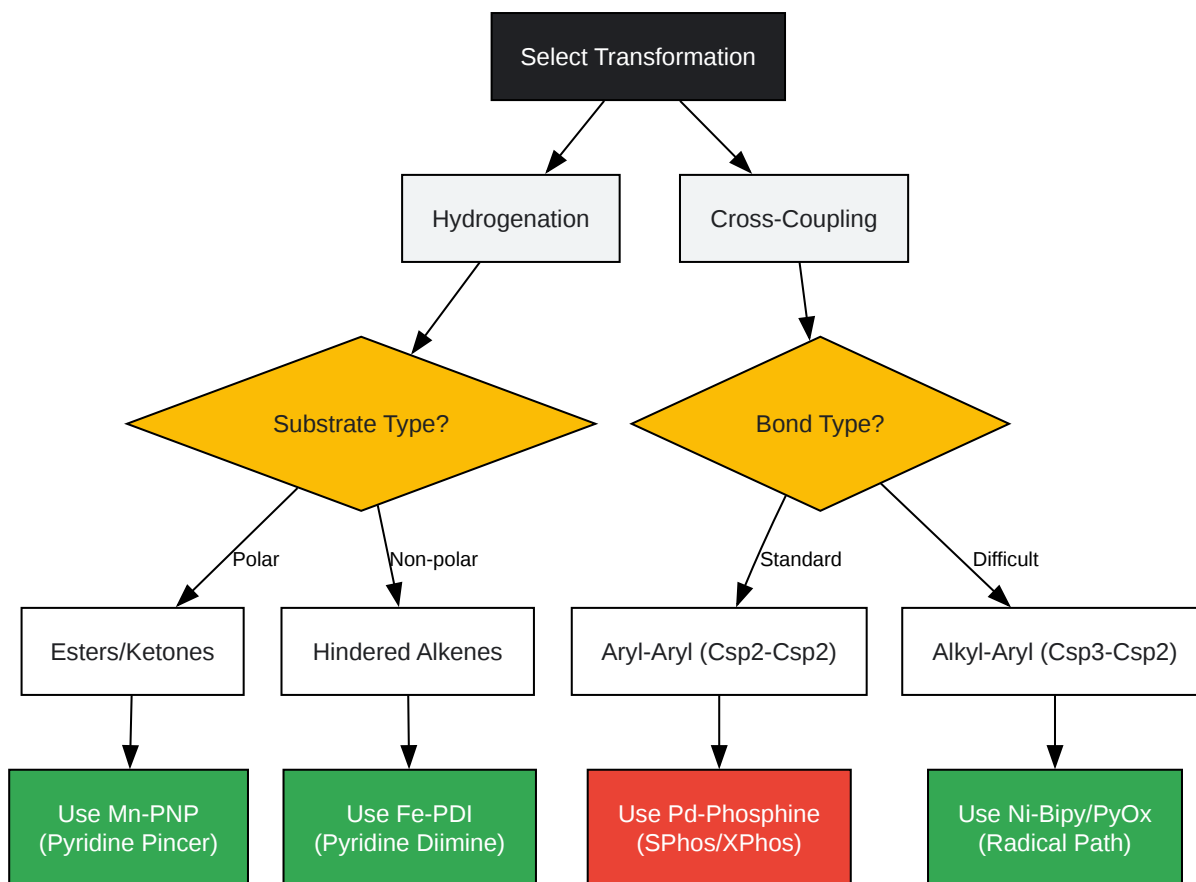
Select Transformation

Hydrogenation

Cross-Coupling

Substrate Type?

Bond Type?

Polar

Non-polar

Standard

Difficult

Esters/Ketones

Hindered Alkenes

Aryl-Aryl (Csp2-Csp2)

Alkyl-Aryl (Csp3-Csp2)

Use Mn-PNP (Pyridine Pincer)

Use Fe-PDI (Pyridine Diimine)

Use Pd-Phosphine (SPhos/XPhos)

Use Ni-Bipy/PyOx (Radical Path)